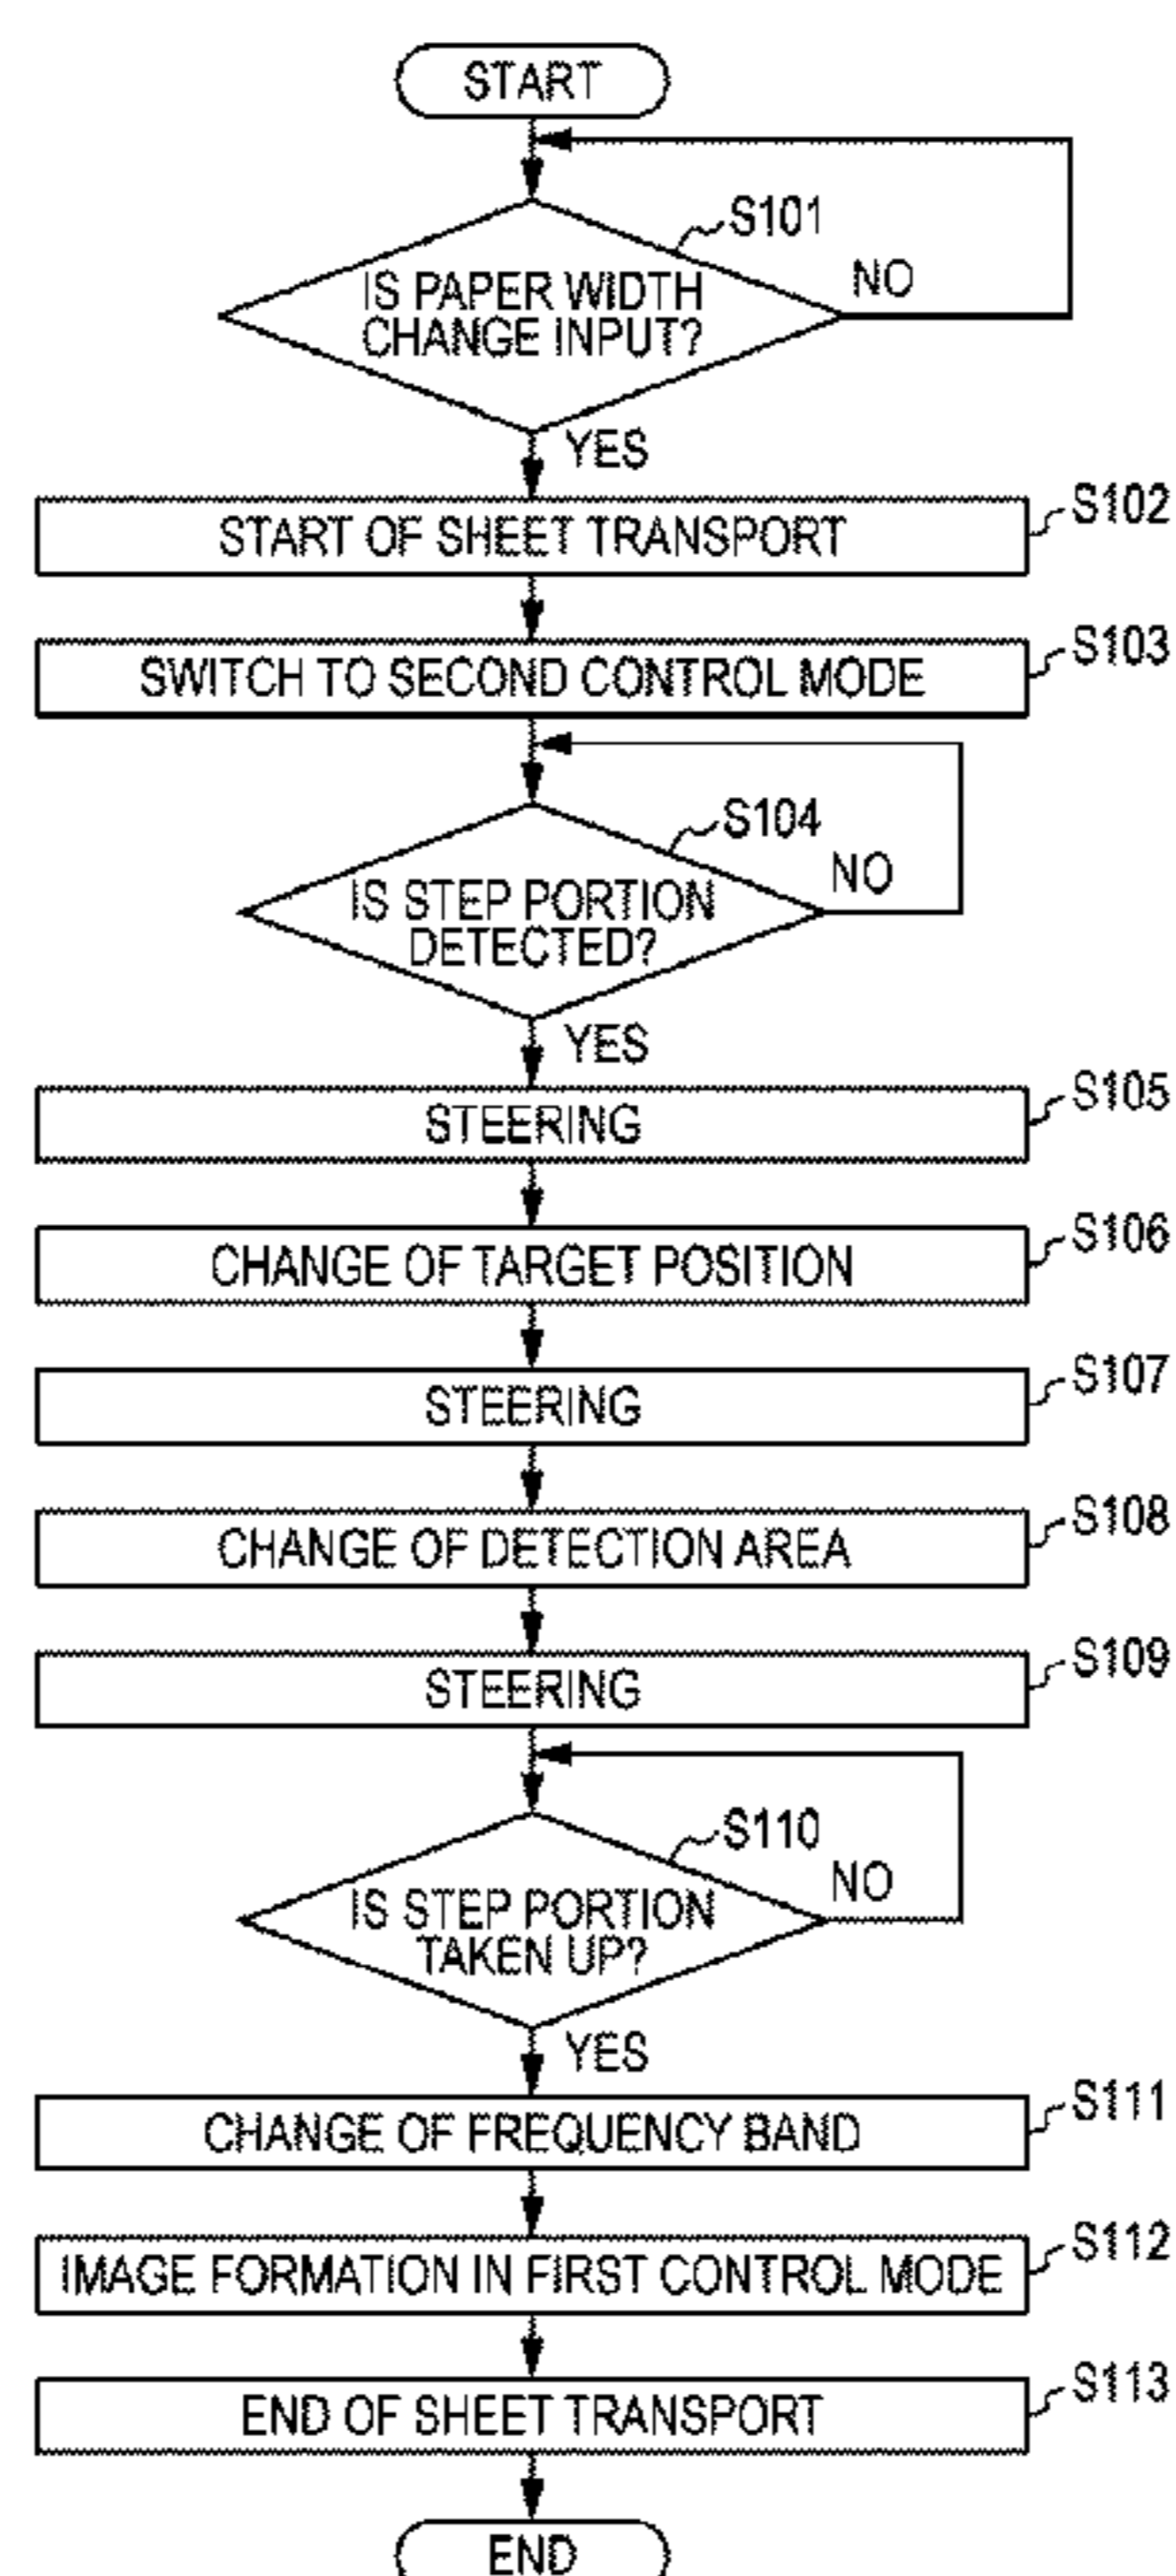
START

S101

IS PAPER WIDTH CHANGE INPUT?

NO

YES

START OF SHEET TRANSPORT

S102

SWITCH TO SECOND CONTROL MODE

S103

S104

IS STEP PORTION DETECTED?

NO

YES

STEERING

S105

CHANGE OF TARGET POSITION

S106

STEERING

S107

CHANGE OF DETECTION AREA

S108

STEERING

S109

S110

IS STEP PORTION TAKEN UP?

NO

YES

CHANGE OF FREQUENCY BAND

S111

IMAGE FORMATION IN FIRST CONTROL MODE

S112

END OF SHEET TRANSPORT

S113

END